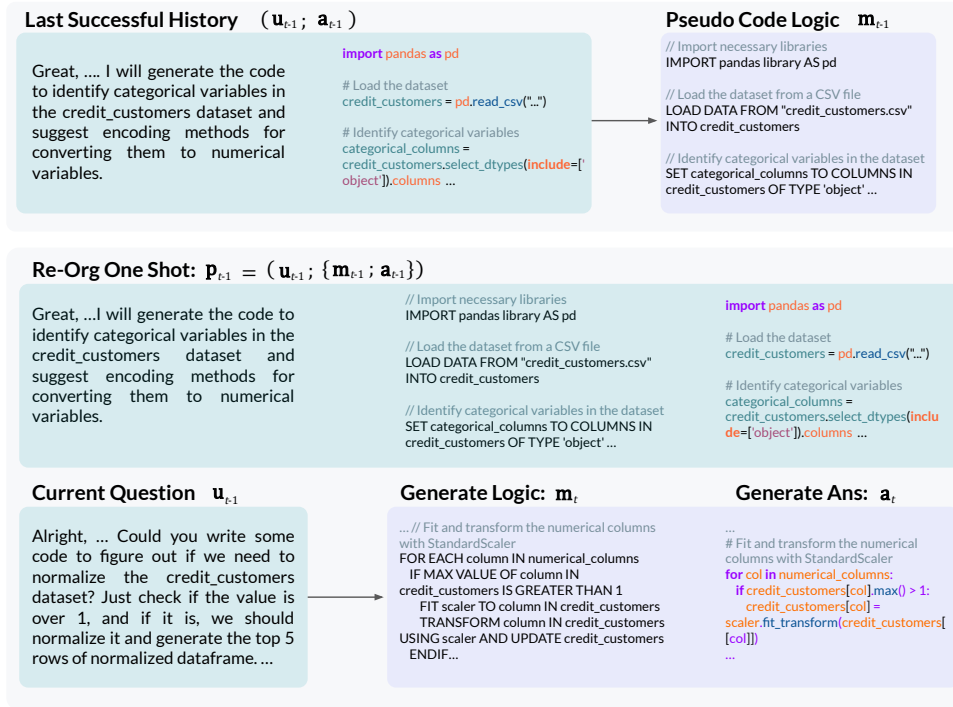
Last Successful History $(\mathbf{u}_{t-1};\ \mathbf{a}_{t-1})$

Great, .... I will generate the code to identify categorical variables in the credit_customers dataset and suggest encoding methods for converting them to numerical variables.

import pandas as pd

# Load the dataset
credit_customers = pd.read_csv("...")

# Identify categorical variables
categorical_columns = credit_customers.select_dtypes(include=['object']).columns ...

Pseudo Code Logic $\mathbf{m}_{t-1}$

// Import necessary libraries
IMPORT pandas library AS pd

// Load the dataset from a CSV file
LOAD DATA FROM "credit_customers.csv" INTO credit_customers

// Identify categorical variables in the dataset
SET categorical_columns TO COLUMNS IN credit_customers OF TYPE 'object' ...

Re-Org One Shot: $\mathbf{p}_{t-1} = (\mathbf{u}_{t-1};\ \{\mathbf{m}_{t-1};\ \mathbf{a}_{t-1}\})$

Great, ...I will generate the code to identify categorical variables in the credit_customers dataset and suggest encoding methods for converting them to numerical variables.

// Import necessary libraries
IMPORT pandas library AS pd

// Load the dataset from a CSV file
LOAD DATA FROM "credit_customers.csv" INTO credit_customers

// Identify categorical variables in the dataset
SET categorical_columns TO COLUMNS IN credit_customers OF TYPE 'object' ...

import pandas as pd

# Load the dataset
credit_customers = pd.read_csv("...")

# Identify categorical variables
categorical_columns = credit_customers.select_dtypes(include=['object']).columns ...

Current Question $\mathbf{u}_{t-1}$

Alright, ... Could you write some code to figure out if we need to normalize the credit_customers dataset? Just check if the value is over 1, and if it is, we should normalize it and generate the top 5 rows of normalized dataframe. ...

Generate Logic: $\mathbf{m}_t$

... // Fit and transform the numerical columns with StandardScaler
FOR EACH column IN numerical_columns
IF MAX VALUE OF column IN credit_customers IS GREATER THAN 1
FIT scaler TO column IN credit_customers
TRANSFORM column IN credit_customers USING scaler AND UPDATE credit_customers
ENDIF...

Generate Ans: $\mathbf{a}_t$

...
# Fit and transform the numerical columns with StandardScaler
for col in numerical_columns:
if credit_customers[col].max() > 1:
credit_customers[col] = scaler.fit_transform(credit_customers[[col]])
...